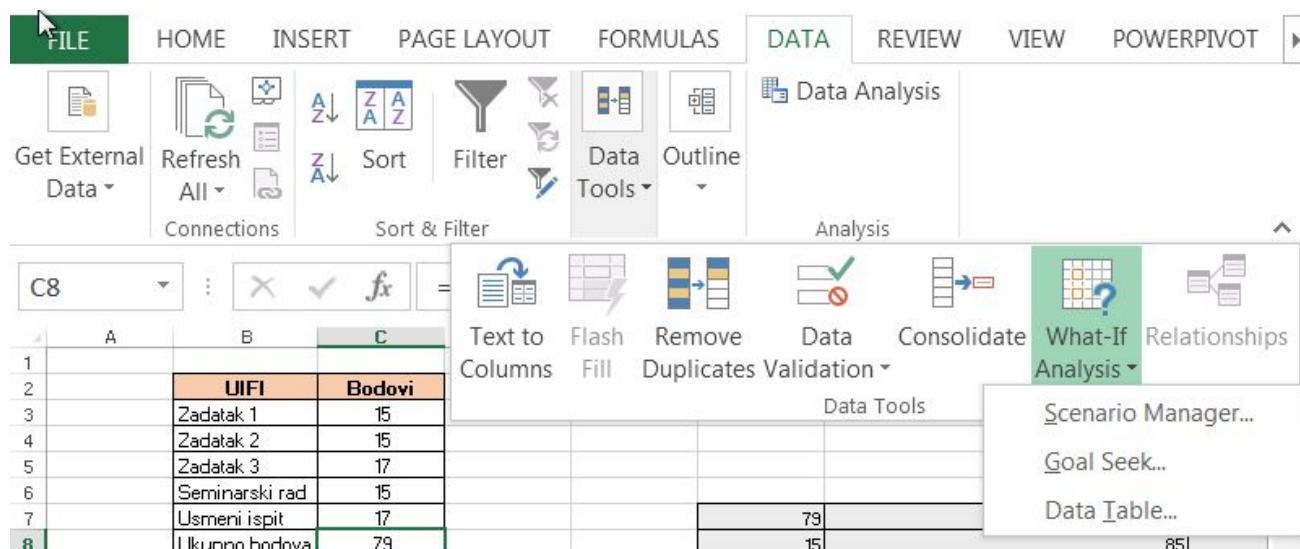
FILE HOME INSERT PAGE LAYOUT FORMULAS DATA REVIEW VIEW POWERPIVOT

Get External Data
Refresh All
Connections
Sort
Filter
Sort & Filter
Data Tools
Outline
Data Analysis
Analysis

C8
$f_x$

Text to Columns
Flash Fill
Remove Duplicates
Data Validation
Consolidate
What-If Analysis
Relationships
Data Tools

Scenario Manager...
Goal Seek...
Data Table...

| | A | B | C |
|---|---|---|---|
| 1 | | | |
| 2 | | UIFI | Bodovi |
| 3 | | Zadatak 1 | 15 |
| 4 | | Zadatak 2 | 15 |
| 5 | | Zadatak 3 | 17 |
| 6 | | Seminarski rad | 15 |
| 7 | | Usmeni ispit | 17 |
| 8 | | Ukupno bodova | 79 |

79
15
85